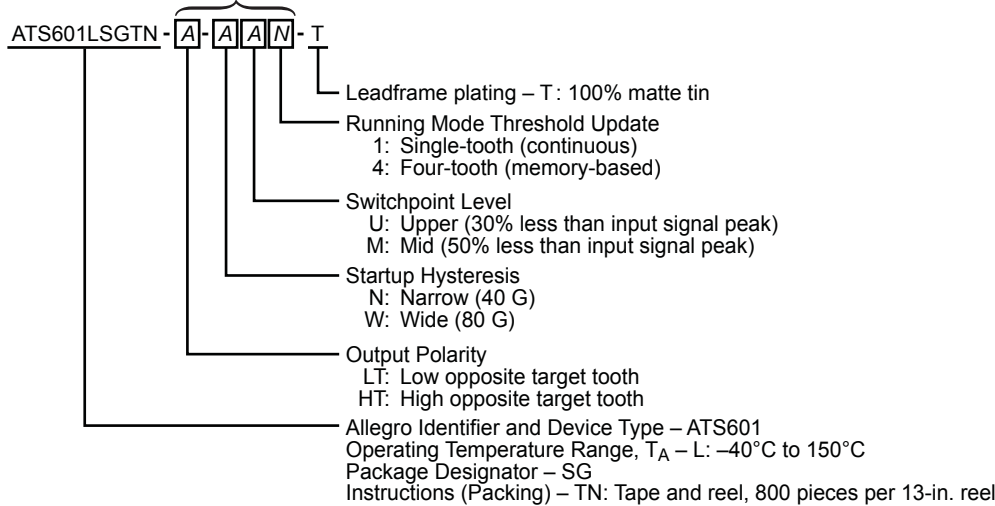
ATS601LSGTN - A - A A N - T

Leadframe plating – T : 100% matte tin

Running Mode Threshold Update
1: Single-tooth (continuous)
4: Four-tooth (memory-based)

Switchpoint Level
U: Upper (30% less than input signal peak)
M: Mid (50% less than input signal peak)

Startup Hysteresis
N: Narrow (40 G)
W: Wide (80 G)

Output Polarity
LT: Low opposite target tooth
HT: High opposite target tooth

Allegro Identifier and Device Type – ATS601
Operating Temperature Range, $T_A$ – L: –40°C to 150°C
Package Designator – SG
Instructions (Packing) – TN: Tape and reel, 800 pieces per 13-in. reel